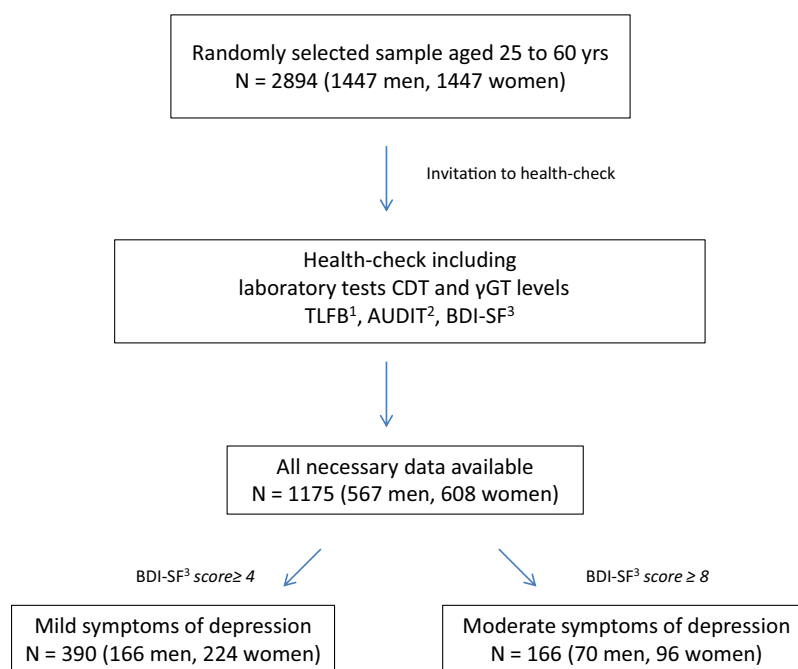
Randomly selected sample aged 25 to 60 yrs
N = 2894 (1447 men, 1447 women)

Invitation to health-check

Health-check including
laboratory tests CDT and γGT levels
TLFB$^1$, AUDIT$^2$, BDI-SF$^3$

All necessary data available
N = 1175 (567 men, 608 women)

BDI-SF$^3$ score≥ 4

BDI-SF$^3$ score ≥ 8

Mild symptoms of depression
N = 390 (166 men, 224 women)

Moderate symptoms of depression
N = 166 (70 men, 96 women)